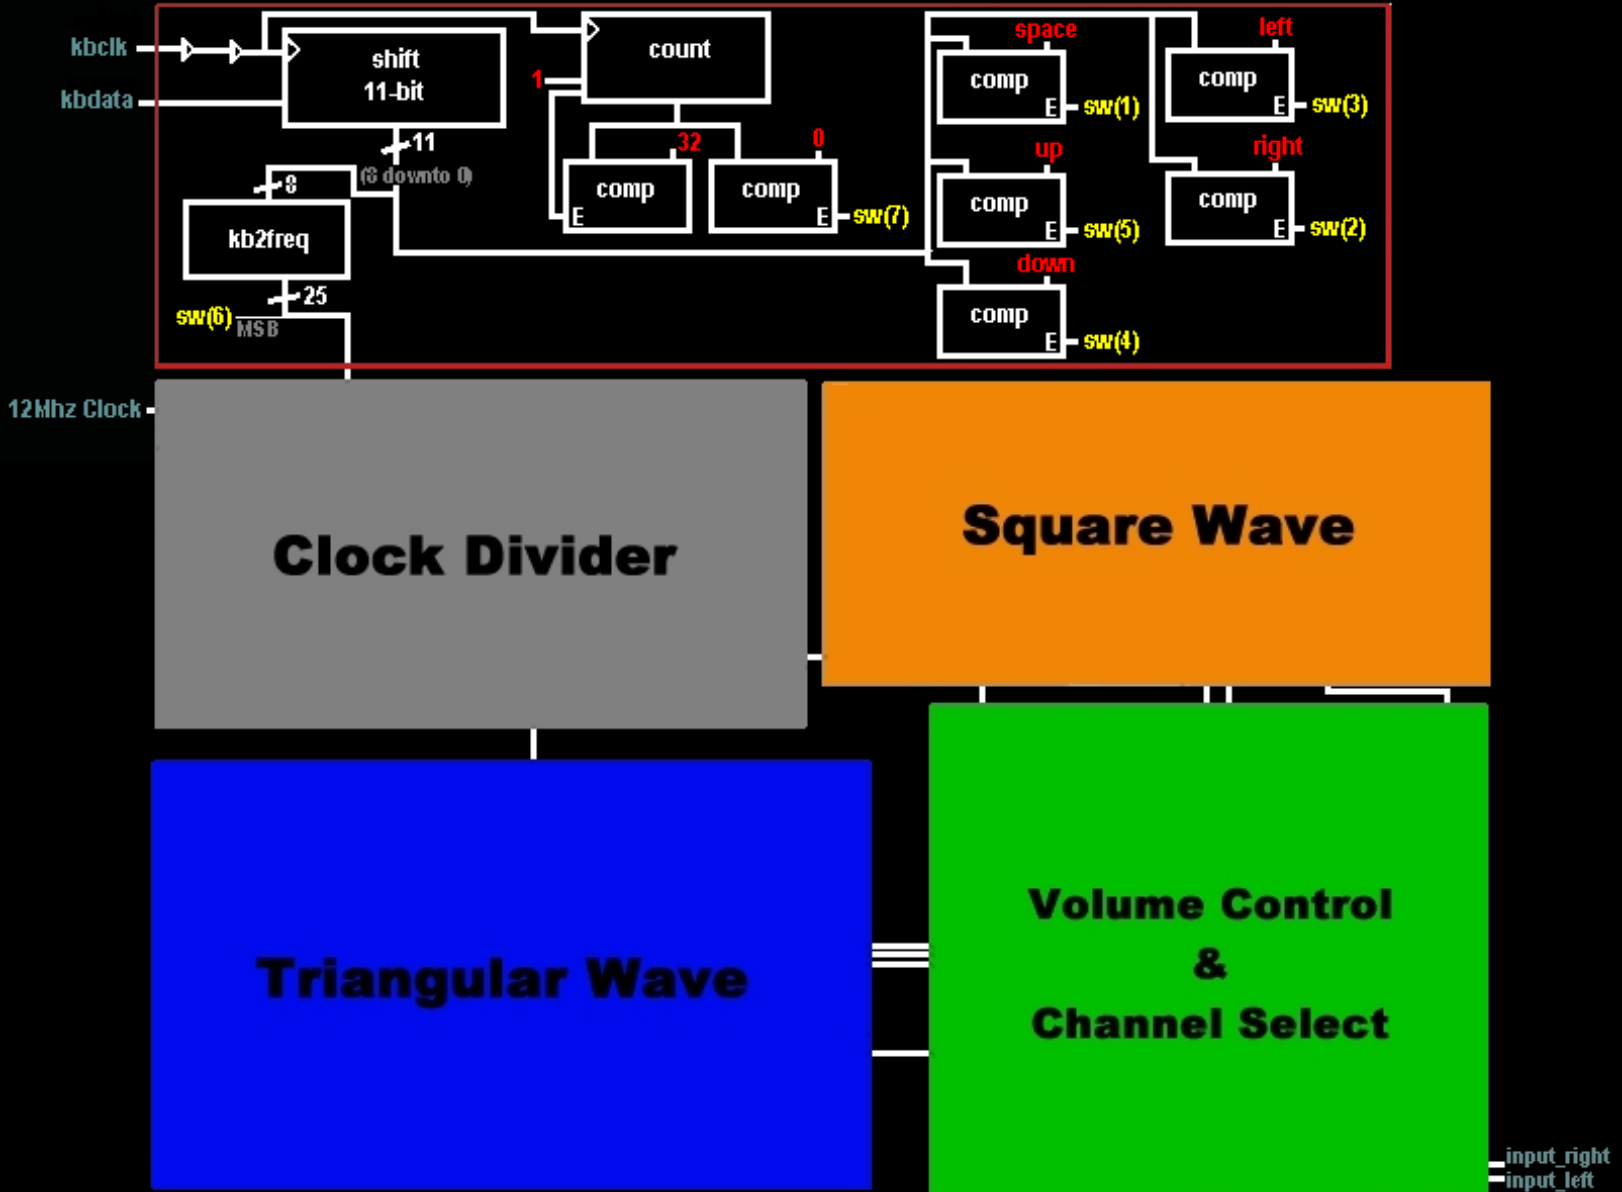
kbclk
kbdata
shift
11-bit
count
1
11
(8 downto 0)
8
kb2freq
25
sw(6)
MSB
32
0
comp
E
comp
E
sw(7)
space
comp
E
sw(1)
up
comp
E
sw(5)
down
comp
E
sw(4)
left
comp
E
sw(3)
right
comp
E
sw(2)
12Mhz Clock
Clock Divider
Square Wave
Triangular Wave
Volume Control
&
Channel Select
input_right
input_left